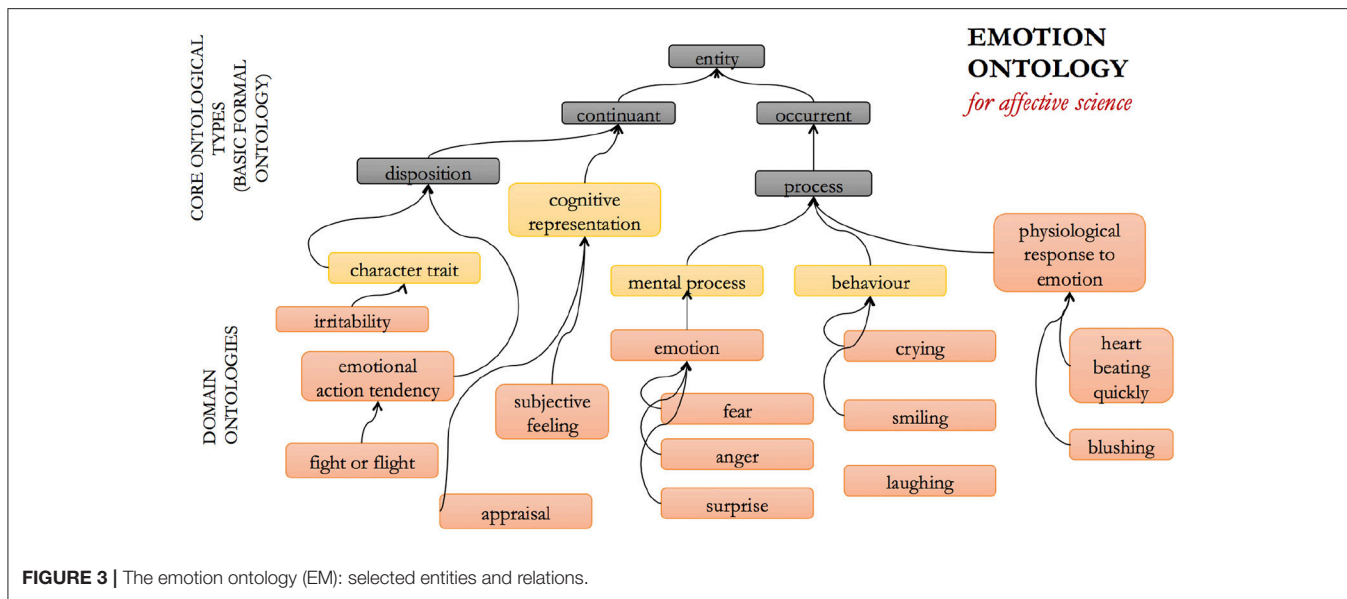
EMOTION ONTOLOGY
for affective science

CORE ONTOLOGICAL TYPES (BASIC FORMAL ONTOLOGY)

entity
continuant
occurrent
disposition
cognitive representation
process

DOMAIN ONTOLOGIES

character trait
irritability
emotional action tendency
fight or flight
appraisal
subjective feeling
mental process
emotion
fear
anger
surprise
behaviour
crying
smiling
laughing
physiological response to emotion
heart beating quickly
blushing

**FIGURE 3 |** The emotion ontology (EM): selected entities and relations.